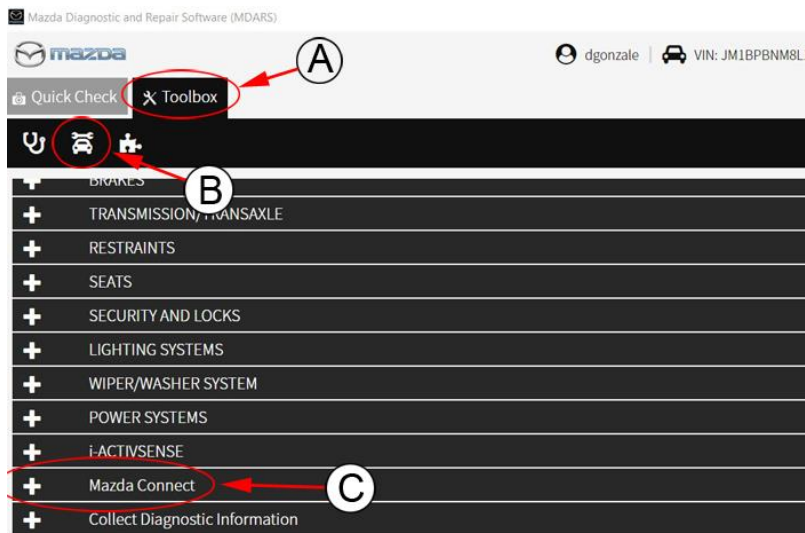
Mazda Diagnostic and Repair Software (MDARS)

mazda

dgonzale | VIN: JM1BPBNM8L

Quick Check
Toolbox

A

B

BRAKES
TRANSMISSION/TRANSAXLE
RESTRAINTS
SEATS
SECURITY AND LOCKS
LIGHTING SYSTEMS
WIPER/WASHER SYSTEM
POWER SYSTEMS
i-ACTIVSENSE
Mazda Connect
Collect Diagnostic Information

C